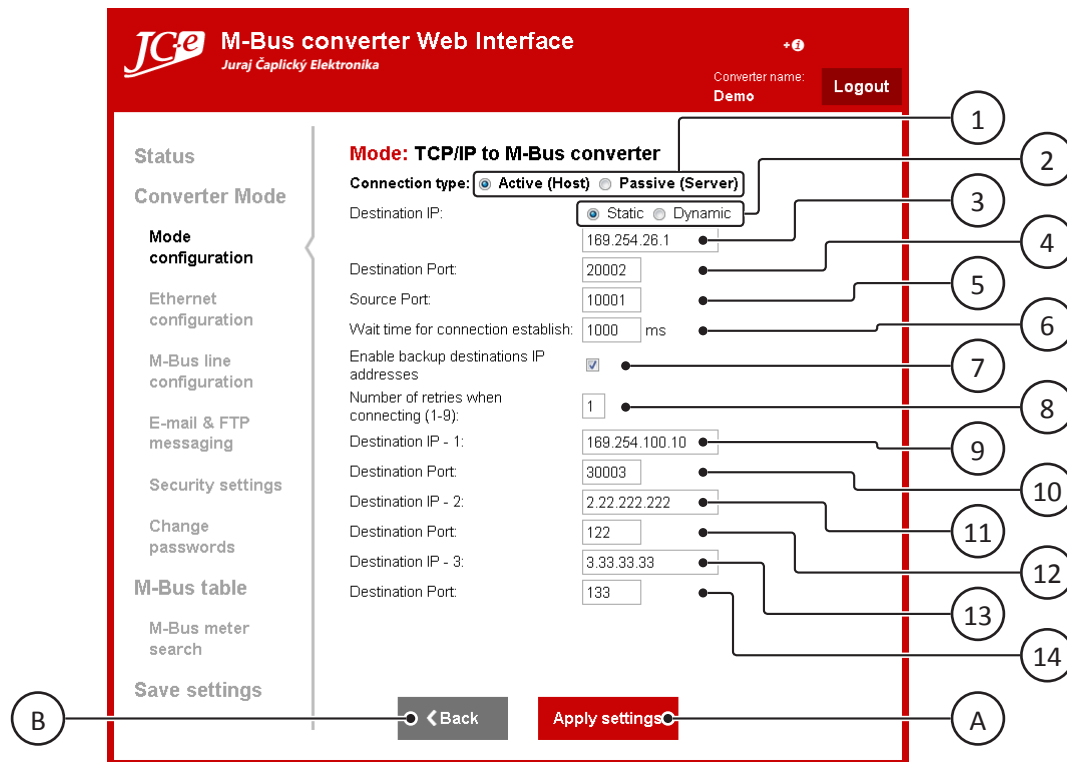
JC·e M-Bus converter Web Interface
Juraj Čaplický Elektronika

Converter name:
Demo

Logout

Status
Converter Mode
Mode configuration
Ethernet configuration
M-Bus line configuration
E-mail & FTP messaging
Security settings
Change passwords
M-Bus table
M-Bus meter search
Save settings

Mode: TCP/IP to M-Bus converter

Connection type: Active (Host) Passive (Server)

Destination IP: Static Dynamic

169.254.26.1

Destination Port: 20002

Source Port: 10001

Wait time for connection establish: 1000 ms

Enable backup destinations IP addresses

Number of retries when connecting (1-9): 1

Destination IP - 1: 169.254.100.10

Destination Port: 30003

Destination IP - 2: 2.22.222.222

Destination Port: 122

Destination IP - 3: 3.33.33.33

Destination Port: 133

< Back

Apply settings

1
2
3
4
5
6
7
8
9
10
11
12
13
14
A
B